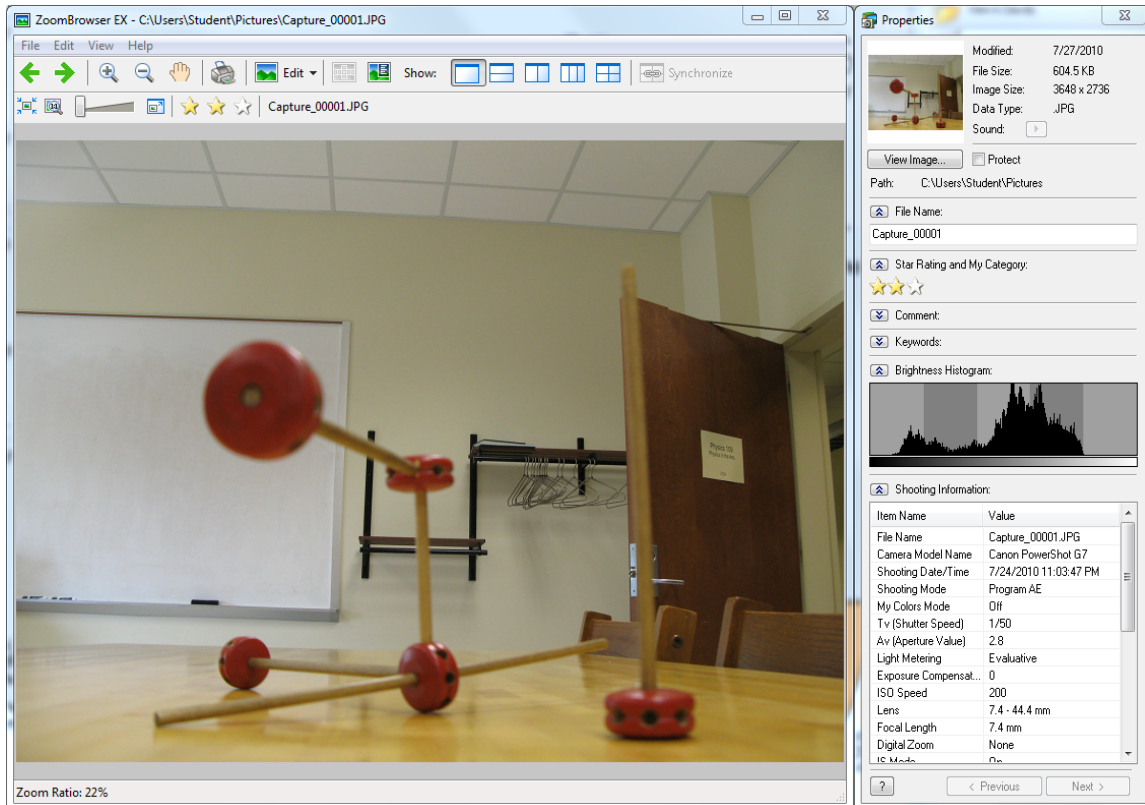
ZoomBrowser EX - C:\Users\Student\Pictures\Capture_00001.JPG

File Edit View Help

Edit Show: Synchronize

Capture_00001.JPG

Physics 101

Zoom Ratio: 22%

Properties

Modified: 7/27/2010
File Size: 604.5 KB
Image Size: 3648 x 2736
Data Type: .JPG
Sound:

View Image... Protect

Path: C:\Users\Student\Pictures

File Name:

Capture_00001

Star Rating and My Category:

Comment:

Keywords:

Brightness Histogram:

Shooting Information:

| Item Name | Value |
|---|---|
| File Name | Capture_00001.JPG |
| Camera Model Name | Canon PowerShot G7 |
| Shooting Date/Time | 7/24/2010 11:03:47 PM |
| Shooting Mode | Program AE |
| My Colors Mode | Off |
| Tv (Shutter Speed) | 1/50 |
| Av (Aperture Value) | 2.8 |
| Light Metering | Evaluative |
| Exposure Compensat... | 0 |
| ISO Speed | 200 |
| Lens | 7.4 - 44.4 mm |
| Focal Length | 7.4 mm |
| Digital Zoom | None |
| IS Mode | On |

? < Previous Next >